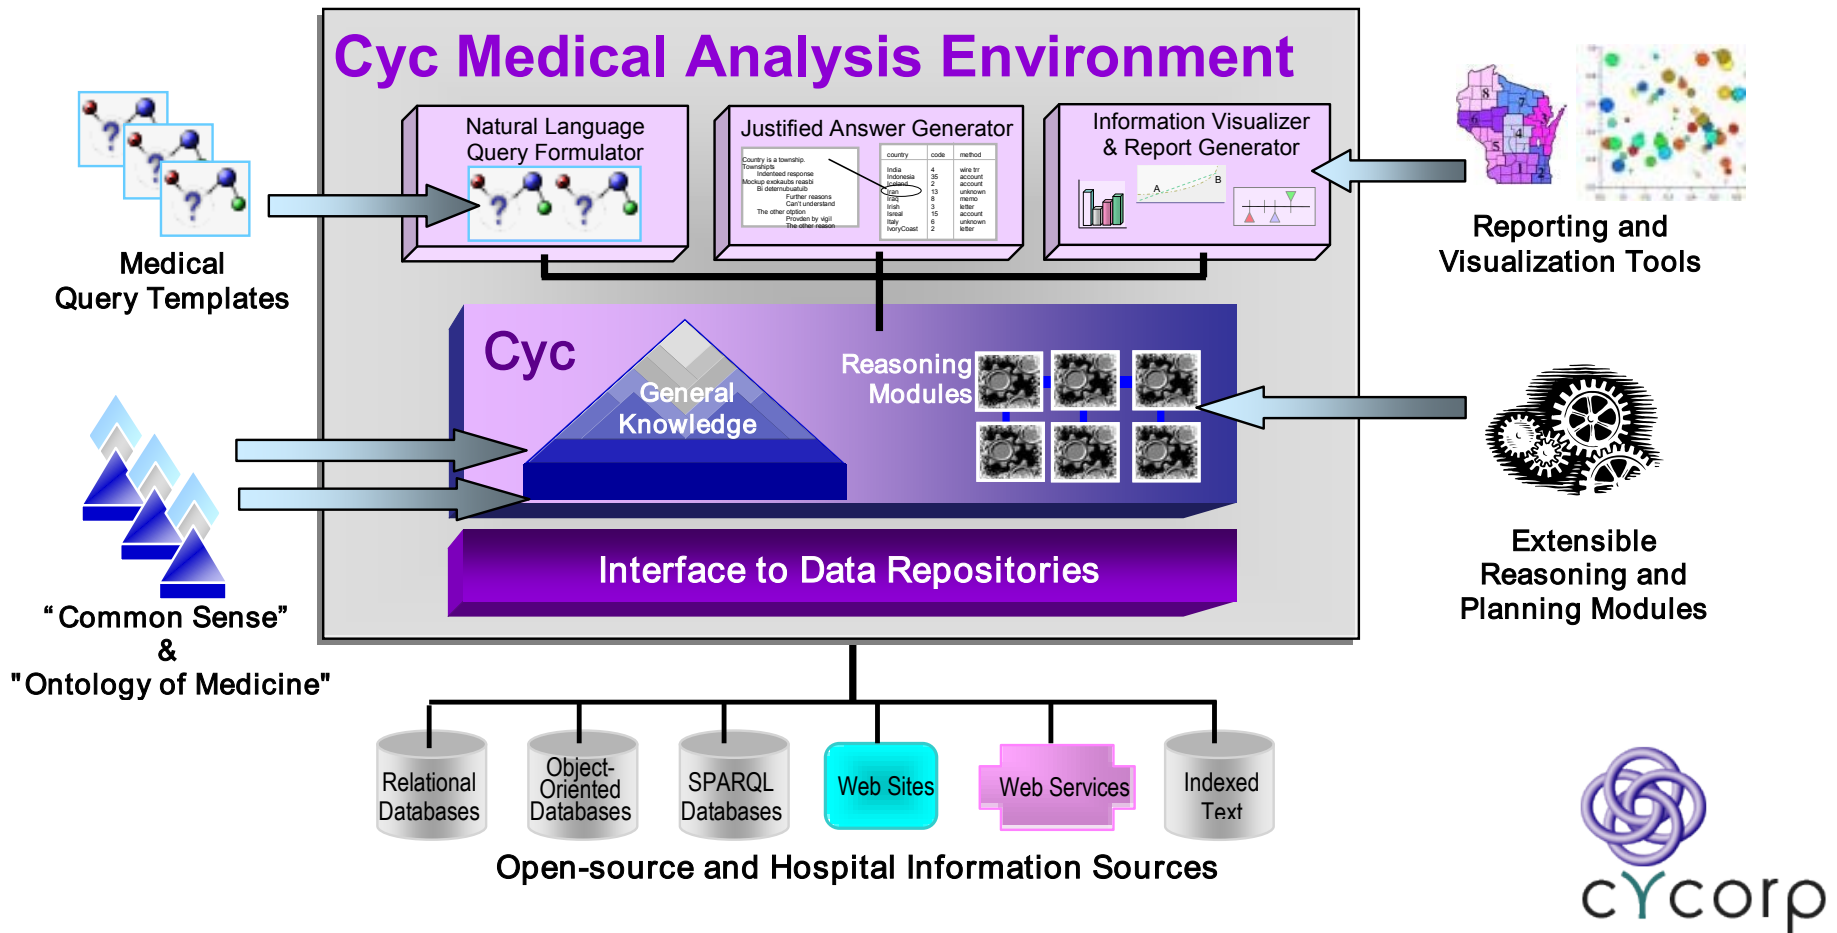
Cyc Medical Analysis Environment

Natural Language Query Formulator

Justified Answer Generator

Information Visualizer & Report Generator

Medical Query Templates

Reporting and Visualization Tools

Cyc

General Knowledge

Reasoning Modules

Extensible Reasoning and Planning Modules

“Common Sense” & "Ontology of Medicine"

Interface to Data Repositories

Relational Databases

Object-Oriented Databases

SPARQL Databases

Web Sites

Web Services

Indexed Text

Open-source and Hospital Information Sources

cycorp